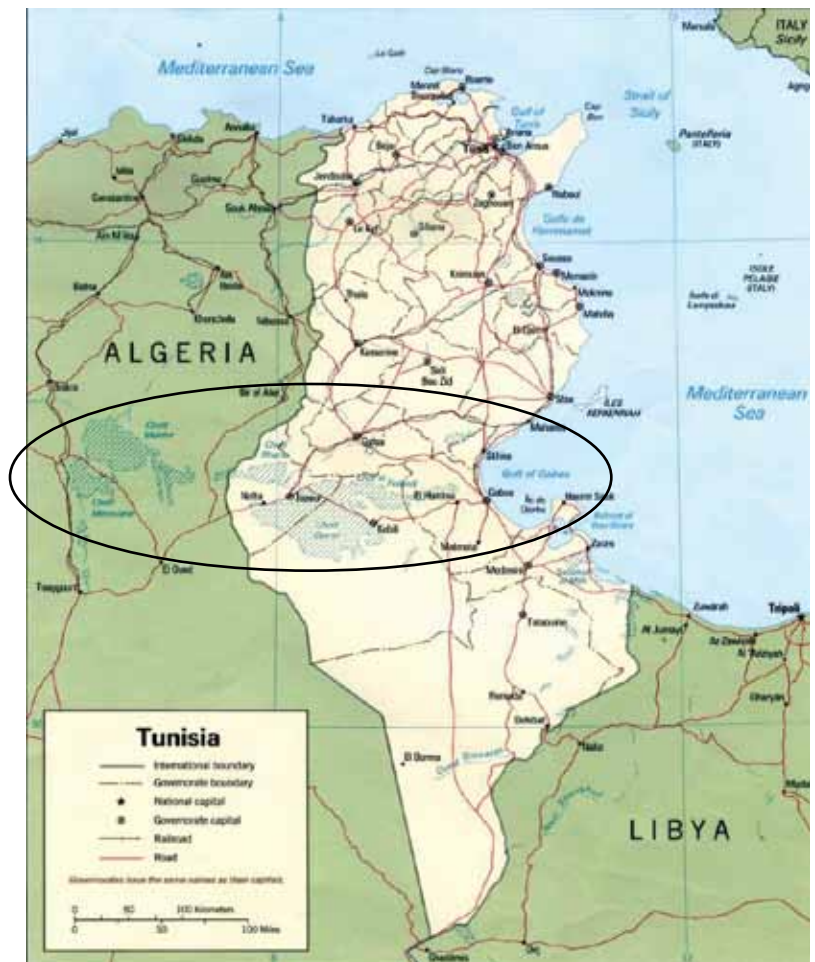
Mediterranean Sea

ITALY
Sicily

Strait of Sicily

Gulf of Tunis

Pantelleria (ITALY)

Gulf of Hammamet

ISOLE PELAGIE (ITALY)

ALGERIA

Mediterranean Sea

ÎLES KERKENNAH

Gulf of Gabès

Tabarka
Bizerte
Tunis
Ben Arous
Nabeul
Zaghouan
Jendouba
Béja
Le Kef
Siliana
Kairouan
Sousse
Monastir
Mahdia
Kasserine
Sidi Bou Zid
Sfax
Gafsa
Tozeur
Nefta
Kebili
El Hamma
Gabès
Medenine
Zarzis
Tataouine
Remada
Dehibat
El Borma

Annaba
Souk Ahras
Tébessa
Biskra
El Oued
Touggourt

Zuwarah
Tripoli
LIBYA

Tunisia
International boundary
Governorate boundary
National capital
Governorate capital
Railroad
Road
Governorates have the same names as their capitals.

0 50 100 Kilometers
0 50 100 Miles